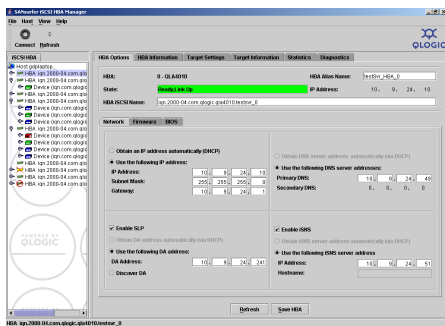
SANsurfer iSCSI HBA Manager
File Host View Help
Connect Refresh
QLOGIC
iSCSI HBA
HBA Options HBA Information Target Settings Target Information Statistics Diagnostics
HBA: 0 - QLA4010
HBA Alias Name: bnt5vr_HBA_0
State: Ready,Link Up
IP Address: 10. 0. 24. 10
HBA iSCSI Name: iqn.2000-04.com.qlogic.qla4010.testme_0
Network Firmware BIOS
Obtain an IP address automatically (DHCP)
Use the following IP address:
IP Address: 10 . 0 . 24 . 10
Subnet Mask: 255 . 255 . 0 . 0
Gateway: 10 . 0 . 24 . 1
Obtain DNS server address automatically (via DHCP)
Use the following DNS server addresses:
Primary DNS: 10 . 0 . 24 . 49
Secondary DNS: 0 . 0 . 0 . 0
Enable SLP
Obtain DA address automatically (via DHCP)
Use the following DA address:
DA Address: 10 . 0 . 24 . 241
Discover DA
Enable iSNS
Obtain iSNS server address automatically (via DHCP)
Use the following iSNS server address
IP Address: 10 . 0 . 24 . 51
Hostname:
POWERED BY QLOGIC
Refresh Save HBA
HBA iqn.2000-04.com.qlogic.qla4010.testme_0